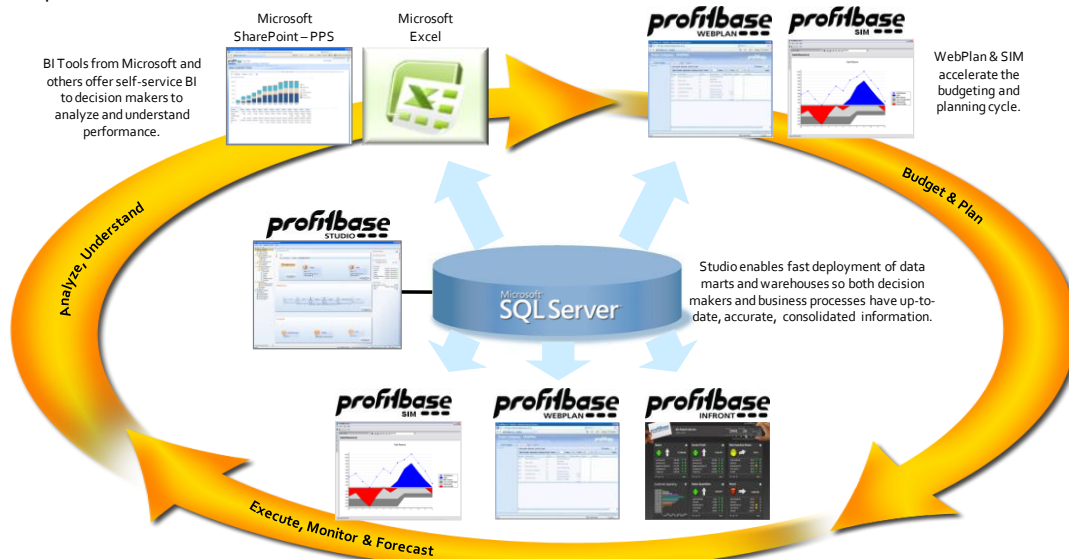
Microsoft SharePoint – PPS

Microsoft Excel

profitbase WEBPLAN

profitbase SIM

BI Tools from Microsoft and others offer self-service BI to decision makers to analyze and understand performance.

WebPlan & SIM accelerate the budgeting and planning cycle.

Budget & Plan

Analyze, Understand

profitbase STUDIO

Microsoft SQL Server

Studio enables fast deployment of data marts and warehouses so both decision makers and business processes have up-to-date, accurate, consolidated information.

profitbase SIM

profitbase WEBPLAN

profitbase INFRONT

Execute, Monitor & Forecast